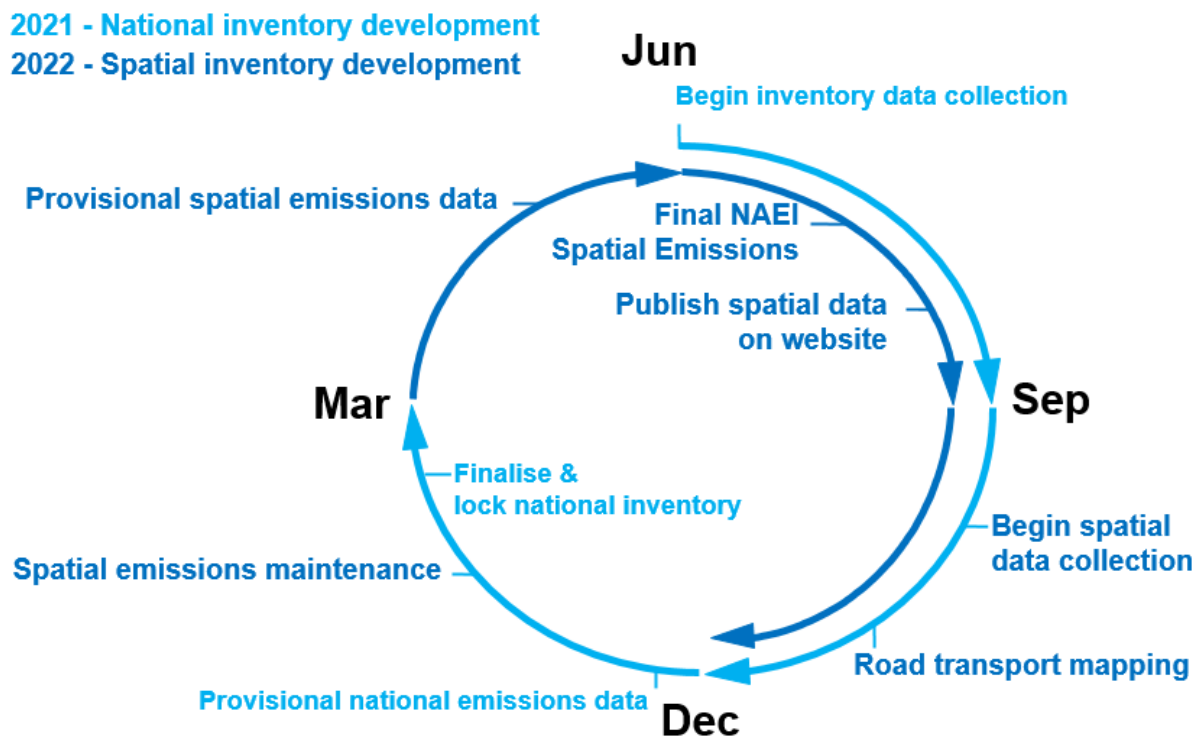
2021 - National inventory development
2022 - Spatial inventory development

Jun

Begin inventory data collection

Provisional spatial emissions data

Final NAEI Spatial Emissions

Publish spatial data on website

Mar

Sep

Finalise & lock national inventory

Begin spatial data collection

Spatial emissions maintenance

Road transport mapping

Provisional national emissions data

Dec